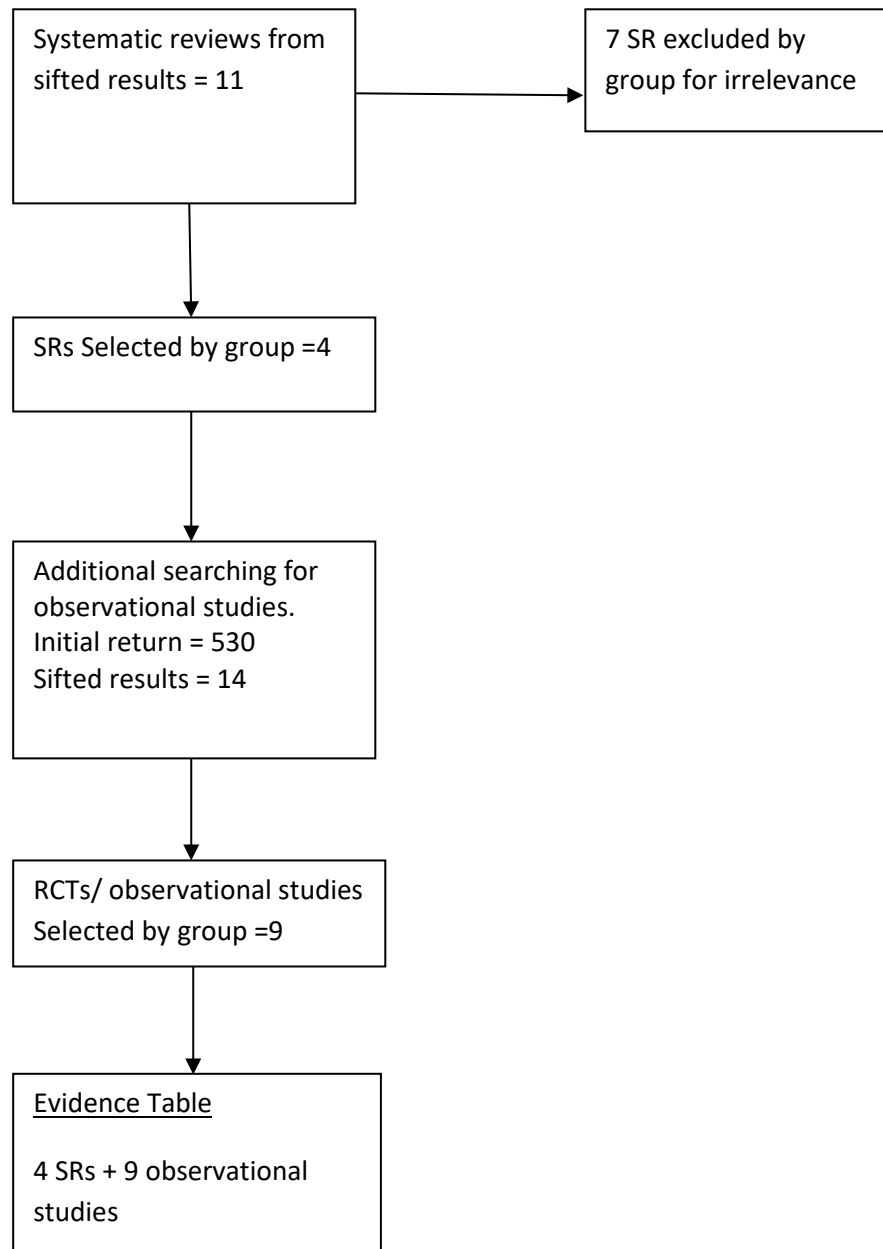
Systematic reviews from sifted results = 11

7 SR excluded by group for irrelevance

SRs Selected by group =4

Additional searching for observational studies.
Initial return = 530
Sifted results = 14

RCTs/ observational studies
Selected by group =9

Evidence Table

4 SRs + 9 observational studies